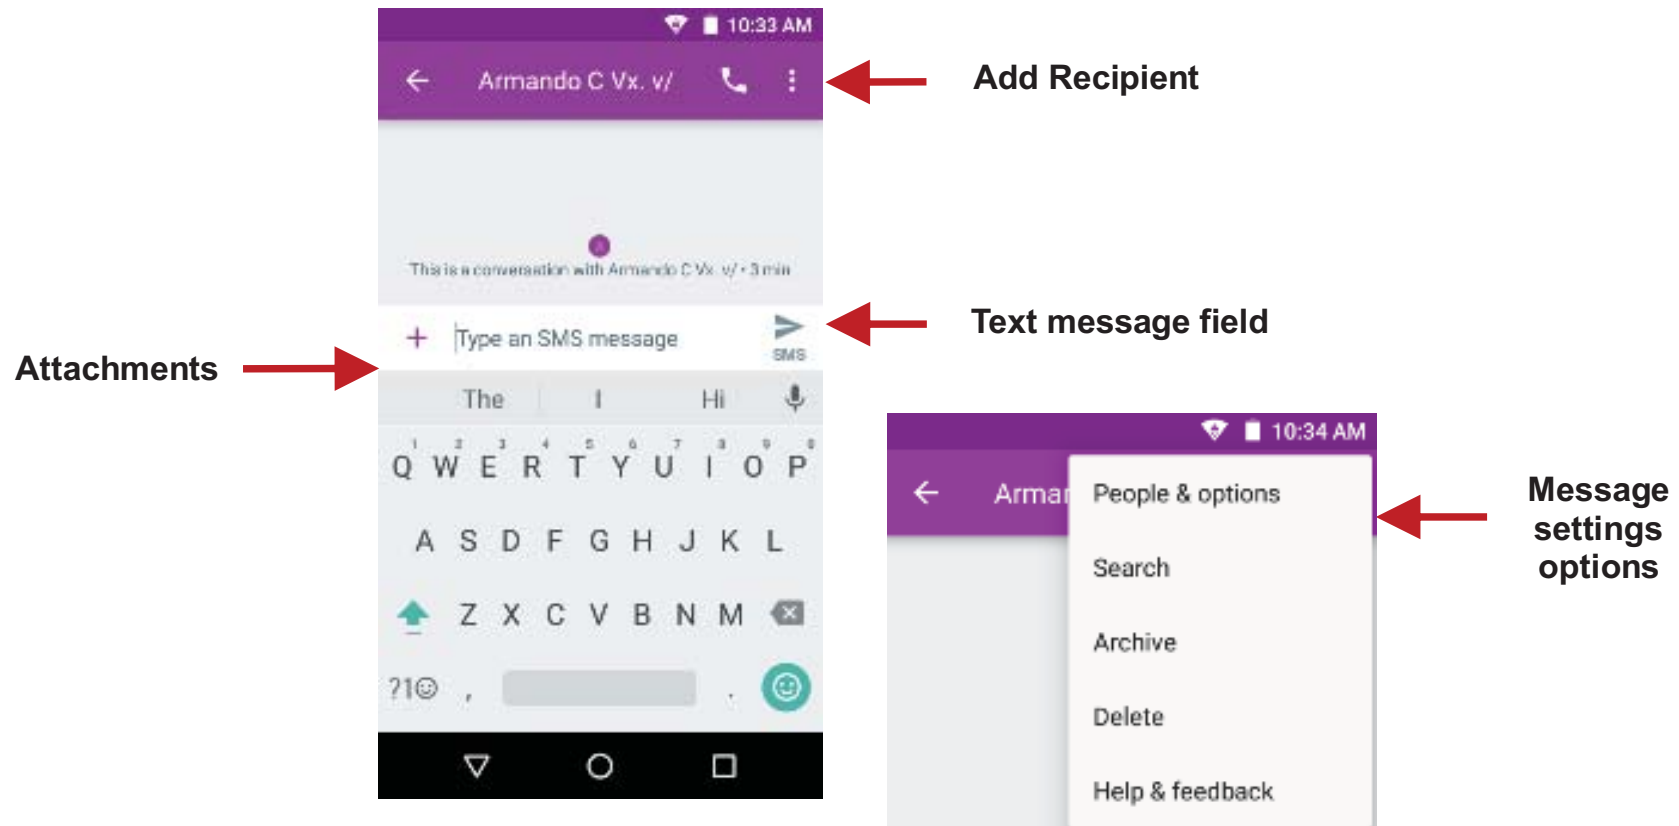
10:33 AM

Armando C Vx. v/

Add Recipient

This is a conversation with Armando C Vx. v/ • 3 min

Type an SMS message

SMS

Text message field

Attachments

The | I | Hi

1 2 3 4 5 6 7 8 9 0
Q W E R T Y U I O P

A S D F G H J K L

Z X C V B N M

?1☺ , .

10:34 AM

Arma

People & options

Search

Archive

Delete

Help & feedback

Message settings options